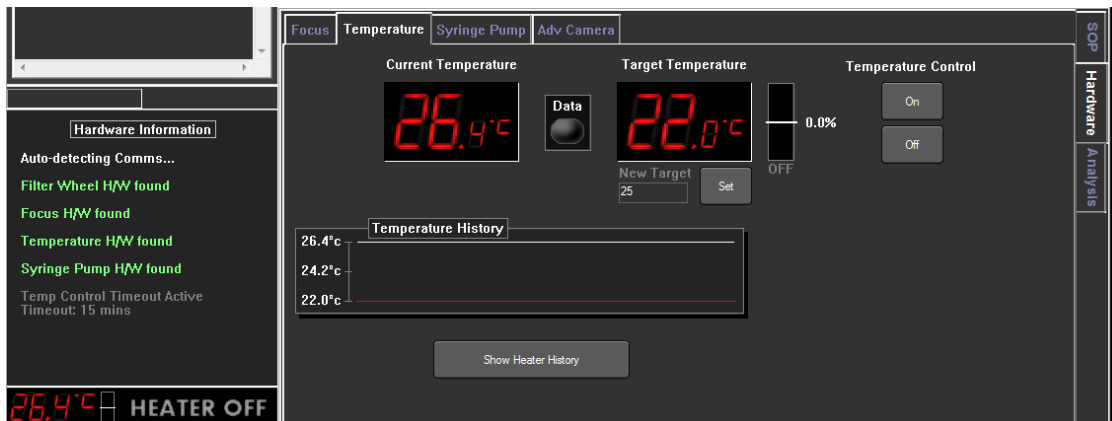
Hardware Information

Auto-detecting Comms...

Filter Wheel H/W found

Focus H/W found

Temperature H/W found

Syringe Pump H/W found

Temp Control Timeout Active
Timeout: 15 mins

26.4°C HEATER OFF

Focus | Temperature | Syringe Pump | Adv Camera

Current Temperature

26.4°C

Data

Target Temperature

22.8°C

0.0%

OFF

New Target

25

Set

Temperature Control

On

Off

Temperature History

26.4°c

24.2°c

22.0°c

Show Heater History

SOP

Hardware

Analysis